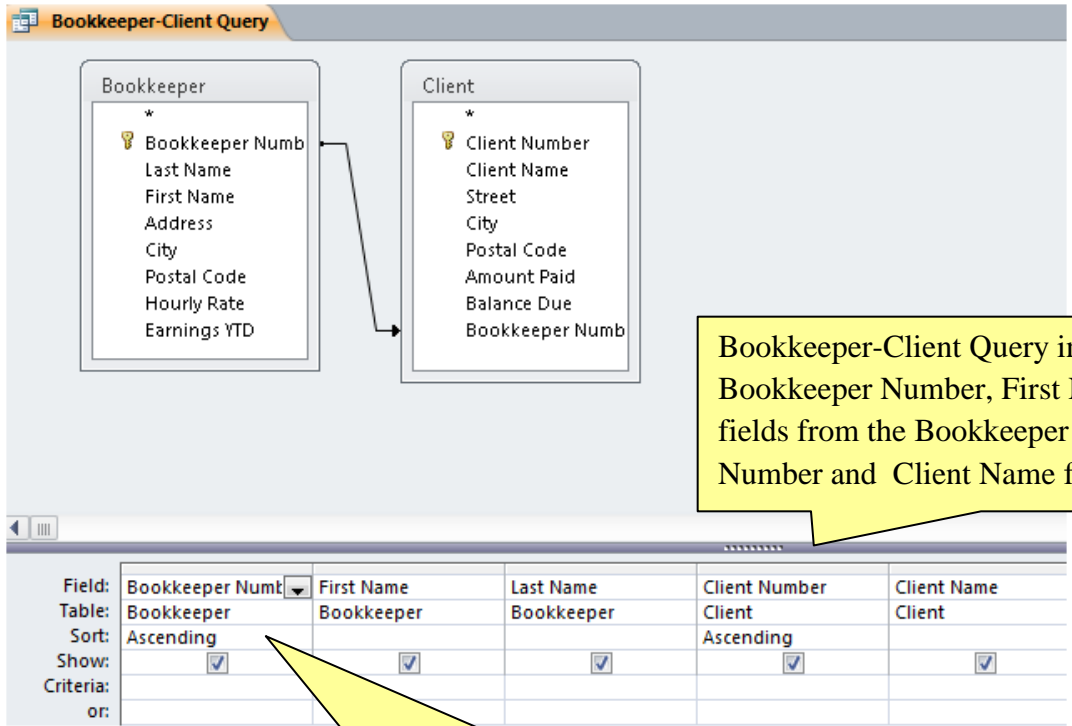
Bookkeeper-Client Query

Bookkeeper
*
Bookkeeper Numb
Last Name
First Name
Address
City
Postal Code
Hourly Rate
Earnings YTD

Client
*
Client Number
Client Name
Street
City
Postal Code
Amount Paid
Balance Due
Bookkeeper Numb

Bookkeeper-Client Query i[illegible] Bookkeeper Number, First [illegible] fields from the Bookkeeper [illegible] Number and Client Name f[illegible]

| Field: | Bookkeeper Numb | First Name | Last Name | Client Number | Client Name |
|---|---|---|---|---|---|
| Table: | Bookkeeper | Bookkeeper | Bookkeeper | Client | Client |
| Sort: | Ascending | | | Ascending | |
| Show: | ☑ | ☑ | ☑ | ☑ | ☑ |
| Criteria: | | | | | |
| or: | | | | | |